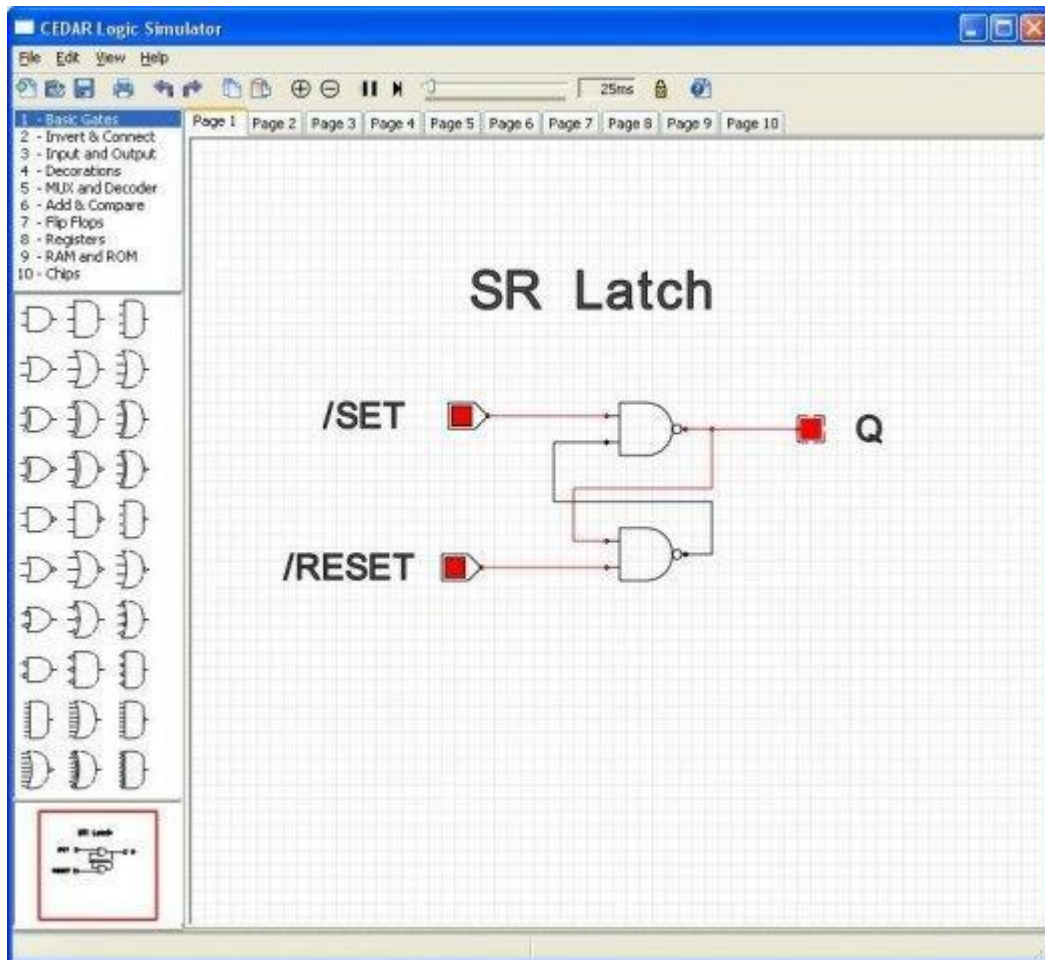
CEDAR Logic Simulator

File Edit View Help

25ms

1 - Basic Gates
2 - Invert & Connect
3 - Input and Output
4 - Decorations
5 - MUX and Decoder
6 - Add & Compare
7 - Flip Flops
8 - Registers
9 - RAM and ROM
10 - Chips

Page 1 Page 2 Page 3 Page 4 Page 5 Page 6 Page 7 Page 8 Page 9 Page 10

SR Latch

/SET

Q

/RESET